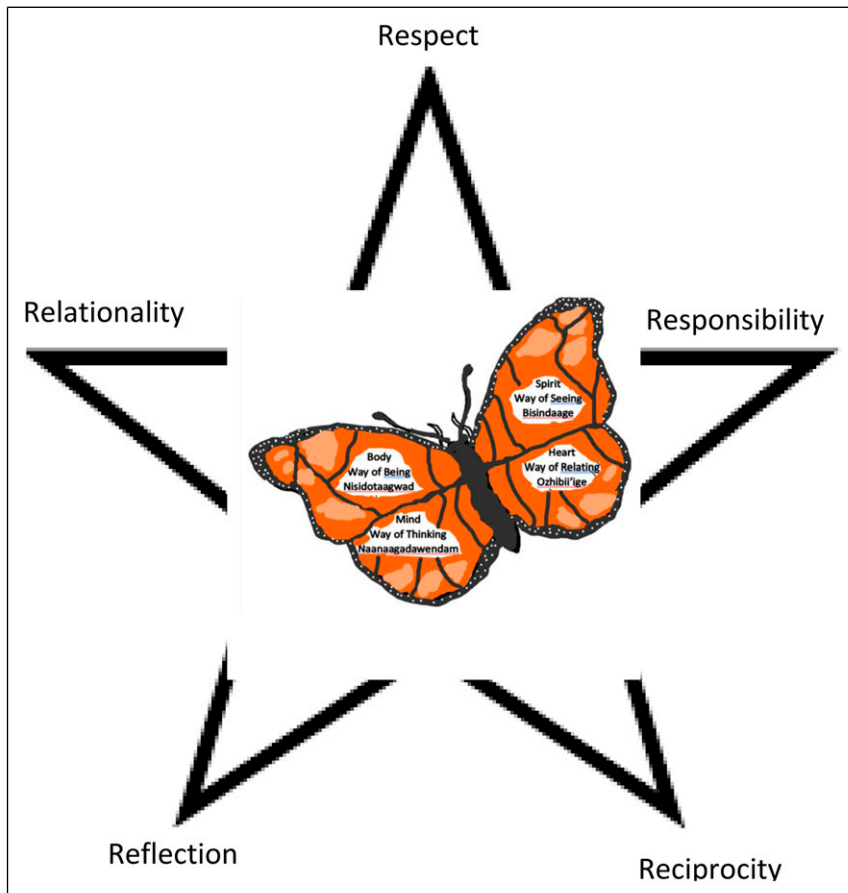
Respect

Relationality

Responsibility

Spirit
Way of Seeing
Bisindaage

Body
Way of Being
Nisidotaagwad

Heart
Way of Relating
Ozhibii'ige

Mind
Way of Thinking
Naanaagadawendam

Reflection

Reciprocity